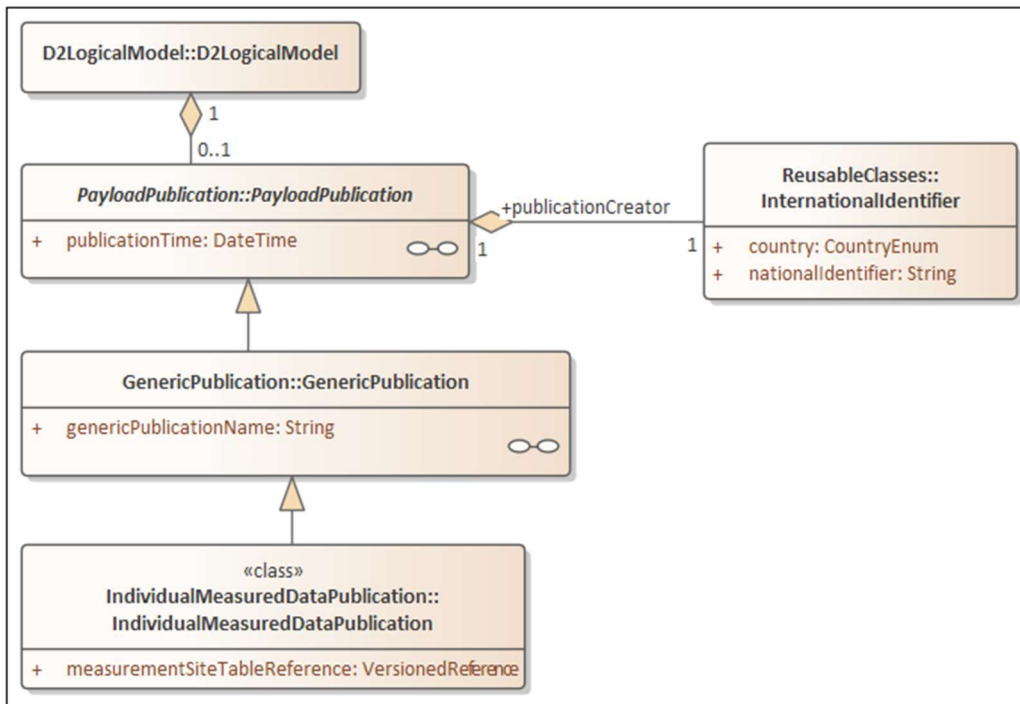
D2LogicalModel::D2LogicalModel

1

0..1

PayloadPublication::PayloadPublication

+ publicationTime: DateTime

+publicationCreator

1

1

ReusableClasses::
InternationalIdentifier

+ country: CountryEnum
+ nationalIdentifier: String

GenericPublication::GenericPublication

+ genericPublicationName: String

«class»
IndividualMeasuredDataPublication::
IndividualMeasuredDataPublication

+ measurementSiteTableReference: VersionedReference